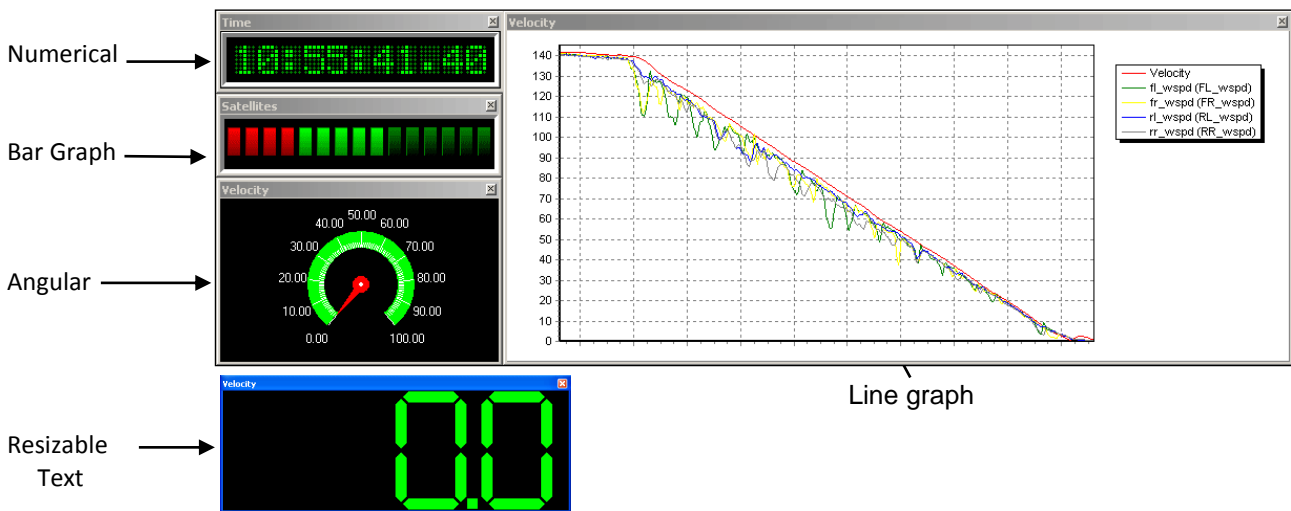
Numerical

Time

10:55:41.40

Satellites

Bar Graph

Velocity

Angular

50.00
40.00
60.00
30.00
70.00
20.00
80.00
10.00
90.00
0.00
100.00

Velocity

140
130
120
110
100
90
80
70
60
50
40
30
20
10
0

Velocity
fl_wspd (FL_wspd)
fr_wspd (FR_wspd)
rl_wspd (RL_wspd)
rr_wspd (RR_wspd)

Line graph

Velocity

0.0

Resizable Text